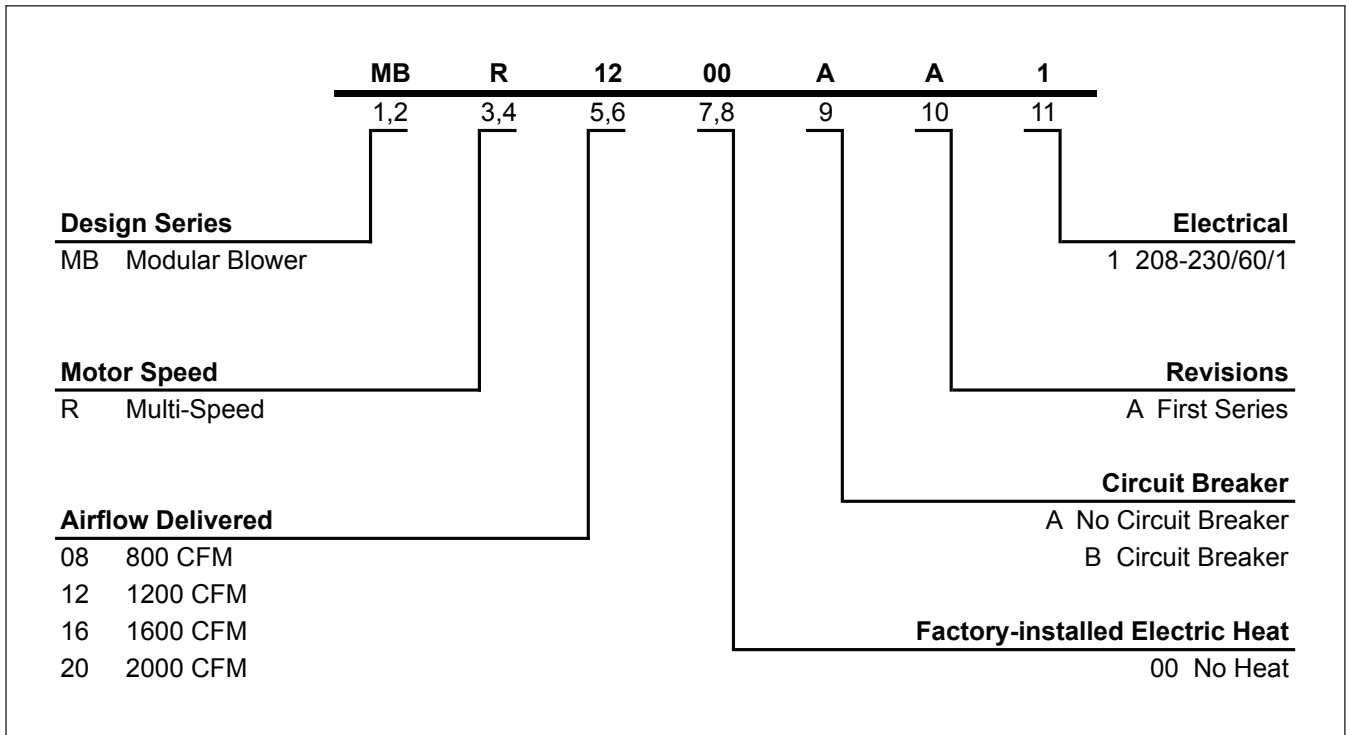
MB R 12 00 A A 1

1,2 3,4 5,6 7,8 9 10 11

Design Series
MB Modular Blower

Motor Speed
R Multi-Speed

Airflow Delivered
08 800 CFM
12 1200 CFM
16 1600 CFM
20 2000 CFM

Electrical
1 208-230/60/1

Revisions
A First Series

Circuit Breaker
A No Circuit Breaker
B Circuit Breaker

Factory-installed Electric Heat
00 No Heat